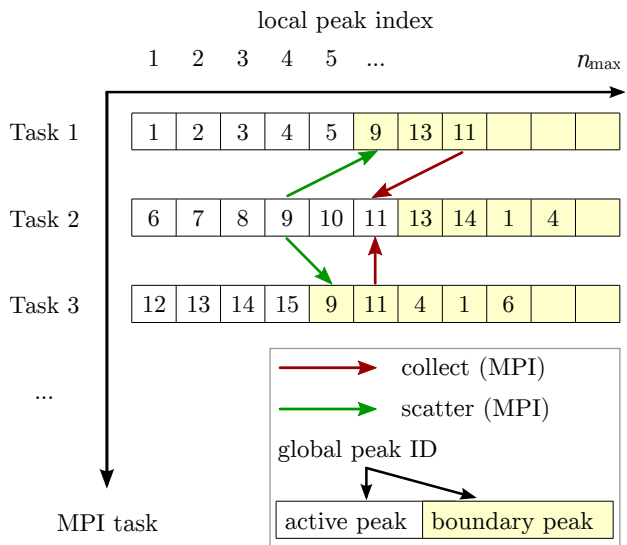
local peak index

1 2 3 4 5 ...

$n_{\max}$

| Task 1 | 1 | 2 | 3 | 4 | 5 | 9 | 13 | 11 | | | |
|---|---|---|---|---|---|---|---|---|---|---|---|
| Task 2 | 6 | 7 | 8 | 9 | 10 | 11 | 13 | 14 | 1 | 4 | |
| Task 3 | 12 | 13 | 14 | 15 | 9 | 11 | 4 | 1 | 6 | | |

...

MPI task

collect (MPI)

scatter (MPI)

global peak ID

active peak

boundary peak